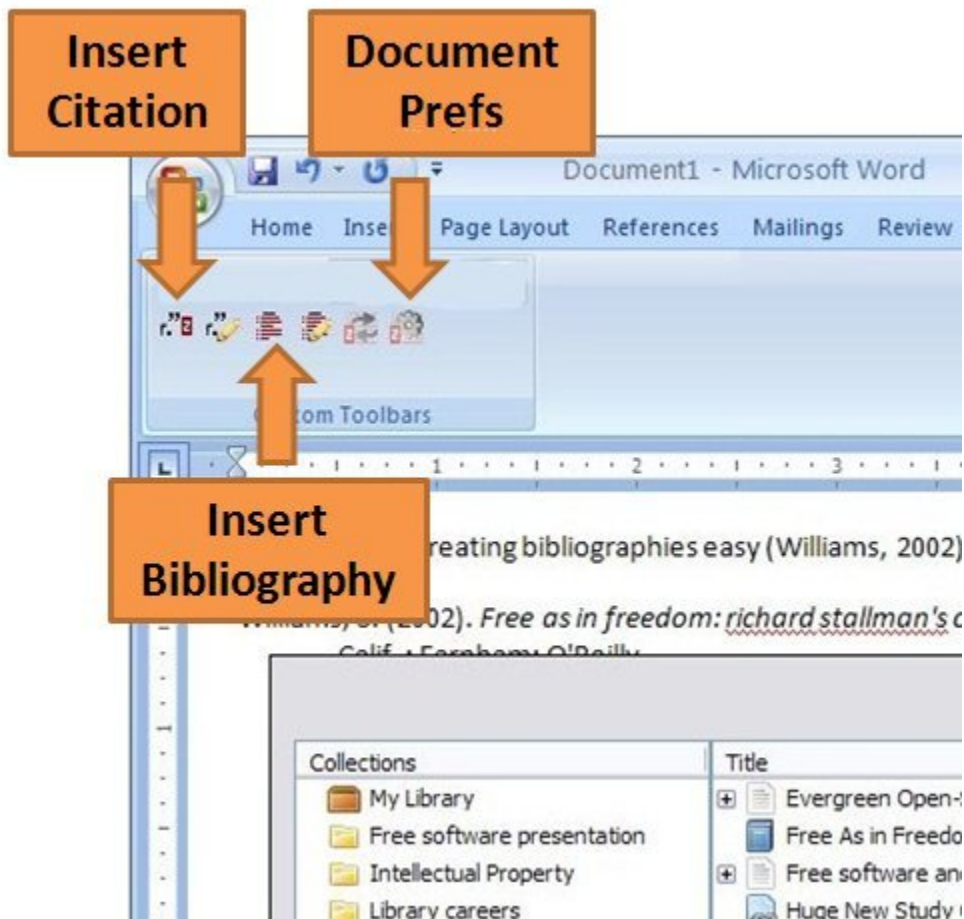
Insert Citation

Document Prefs

Document1 - Microsoft Word

Home Inse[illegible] Page Layout References Mailings Review

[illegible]tom Toolbars

1 2 3

Insert Bibliography

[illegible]reating bibliographies easy (Williams, 2002)

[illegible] (2002). *Free as in freedom: richard stallman's c*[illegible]

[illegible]

Collections
My Library
Free software presentation
Intellectual Property
Library careers

Title
Evergreen Open-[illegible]
Free As in Freedo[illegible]
Free software an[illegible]
Huge New Study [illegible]